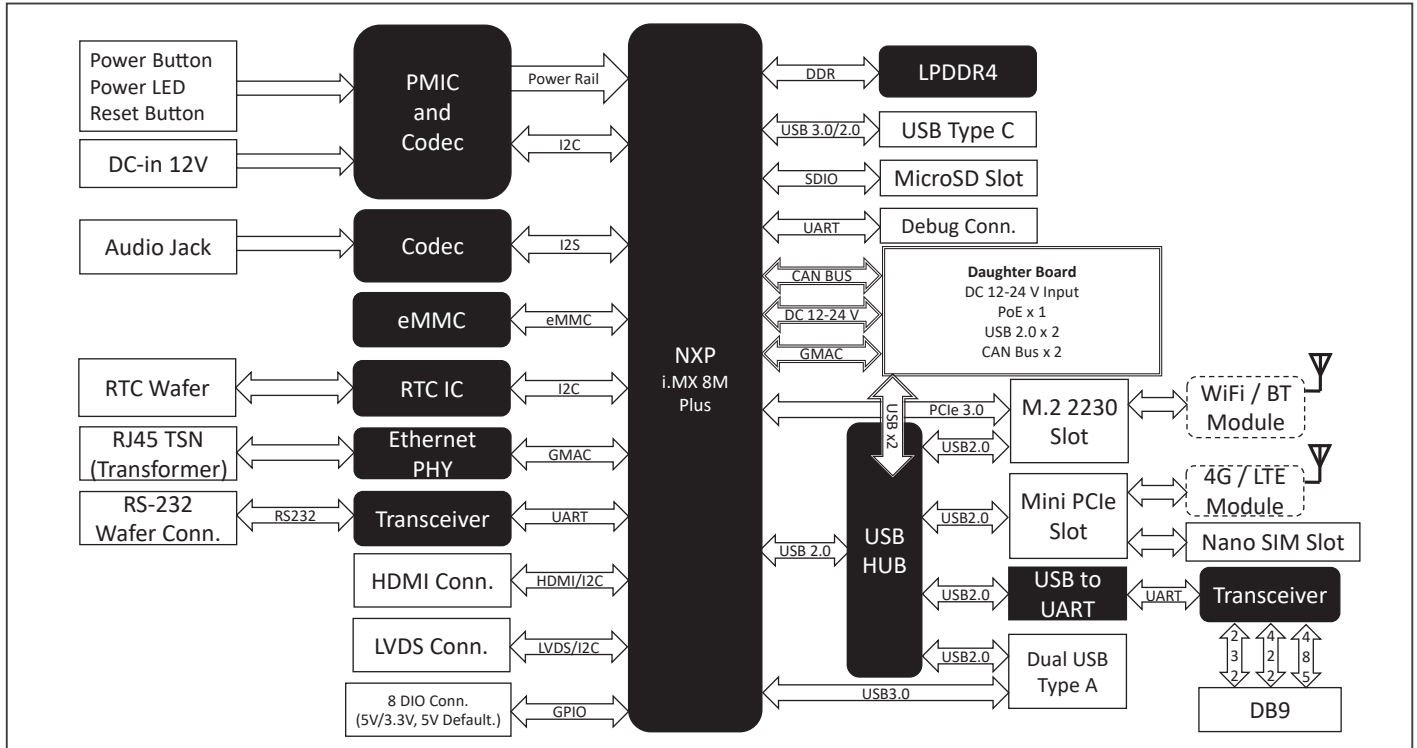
Power Button
Power LED
Reset Button

DC-in 12V

Audio Jack

RTC Wafer

RJ45 TSN
(Transformer)

RS-232
Wafer Conn.

RS232

PMIC
and
Codec

Power Rail

I2C

Codec

I2S

eMMC

eMMC

RTC IC

I2C

Ethernet
PHY

GMAC

Transceiver

UART

HDMI Conn.

HDMI/I2C

LVDS Conn.

LVDS/I2C

8 DIO Conn.
(5V/3.3V, 5V Default.)

GPIO

NXP
i.MX 8M
Plus

DDR

LPDDR4

USB 3.0/2.0

USB Type C

SDIO

MicroSD Slot

UART

Debug Conn.

CAN BUS

DC 12-24 V

GMAC

Daughter Board
DC 12-24 V Input
PoE x 1
USB 2.0 x 2
CAN Bus x 2

USB x2

PCIe 3.0

M.2 2230
Slot

WiFi / BT
Module

USB2.0

USB 2.0

USB
HUB

USB2.0

Mini PCIe
Slot

4G / LTE
Module

Nano SIM Slot

USB2.0

USB to
UART

UART

Transceiver

2
3
2

4
2
2

4
8
5

USB2.0

Dual USB
Type A

USB3.0

DB9